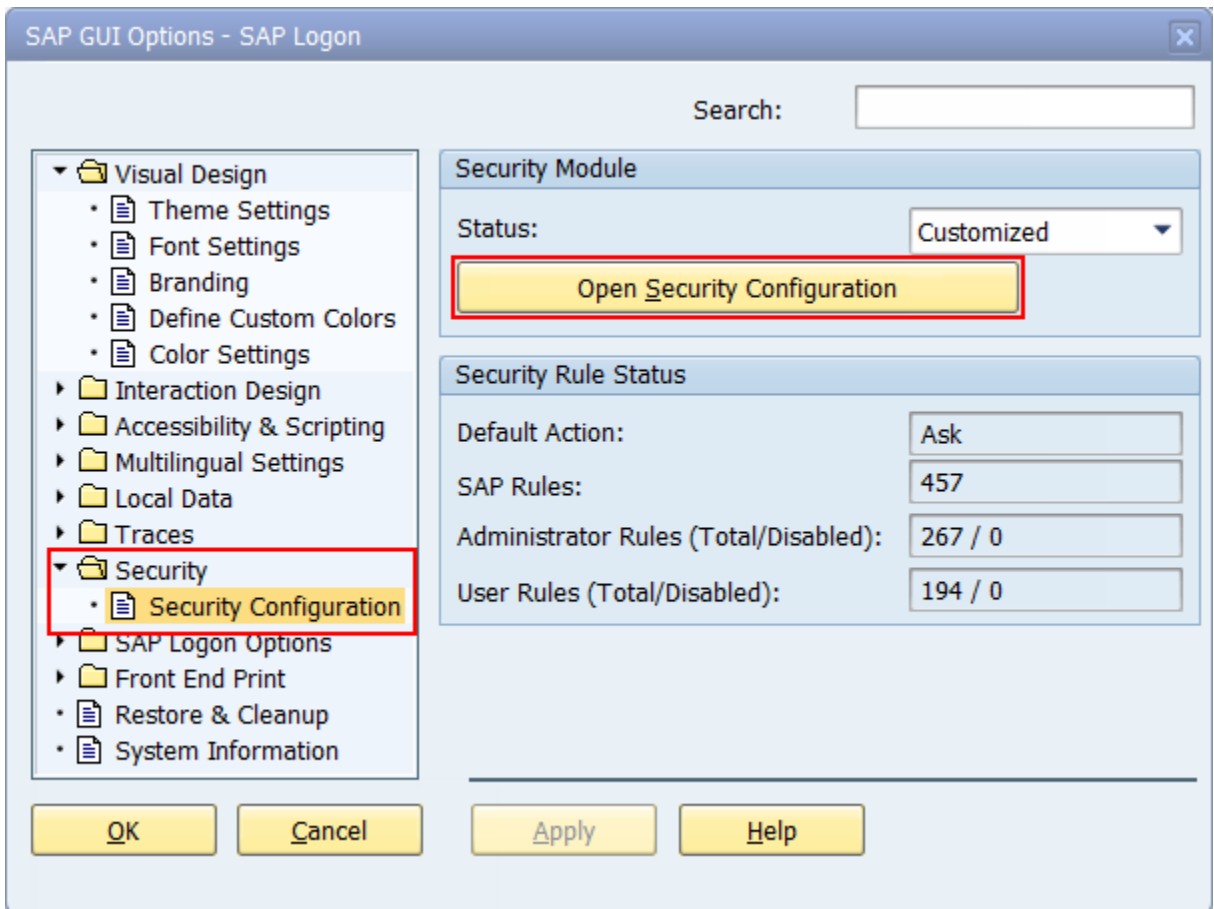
SAP GUI Options - SAP Logon

Search:

Visual Design
Theme Settings
Font Settings
Branding
Define Custom Colors
Color Settings
Interaction Design
Accessibility & Scripting
Multilingual Settings
Local Data
Traces
Security
Security Configuration
SAP Logon Options
Front End Print
Restore & Cleanup
System Information

Security Module
Status: Customized
Open Security Configuration

Security Rule Status
Default Action: Ask
SAP Rules: 457
Administrator Rules (Total/Disabled): 267 / 0
User Rules (Total/Disabled): 194 / 0

OK Cancel Apply Help